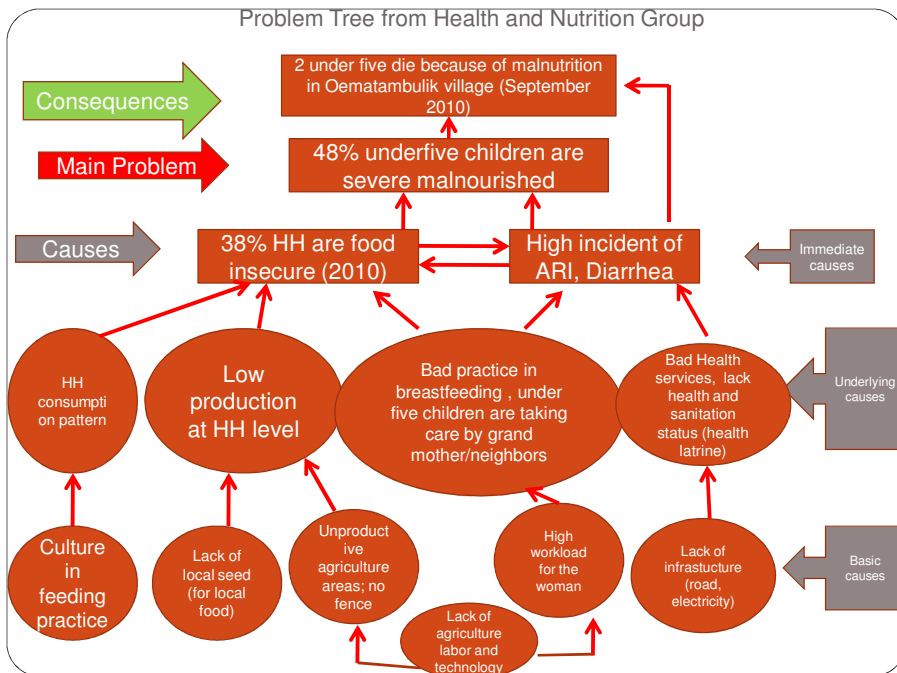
Problem Tree from Health and Nutrition Group

Consequences

2 under five die because of malnutrition in Oematambulik village (September 2010)

Main Problem

48% underfive children are severe malnourished

Causes

38% HH are food insecure (2010)

High incident of ARI, Diarrhea

Immediate causes

HH consumption pattern

Low production at HH level

Bad practice in breastfeeding , under five children are taking care by grand mother/neighbors

Bad Health services, lack health and sanitation status (health latrine)

Underlying causes

Culture in feeding practice

Lack of local seed (for local food)

Unproductive agriculture areas; no fence

High workload for the woman

Lack of infrastucture (road, electricity)

Basic causes

Lack of agriculture labor and technology